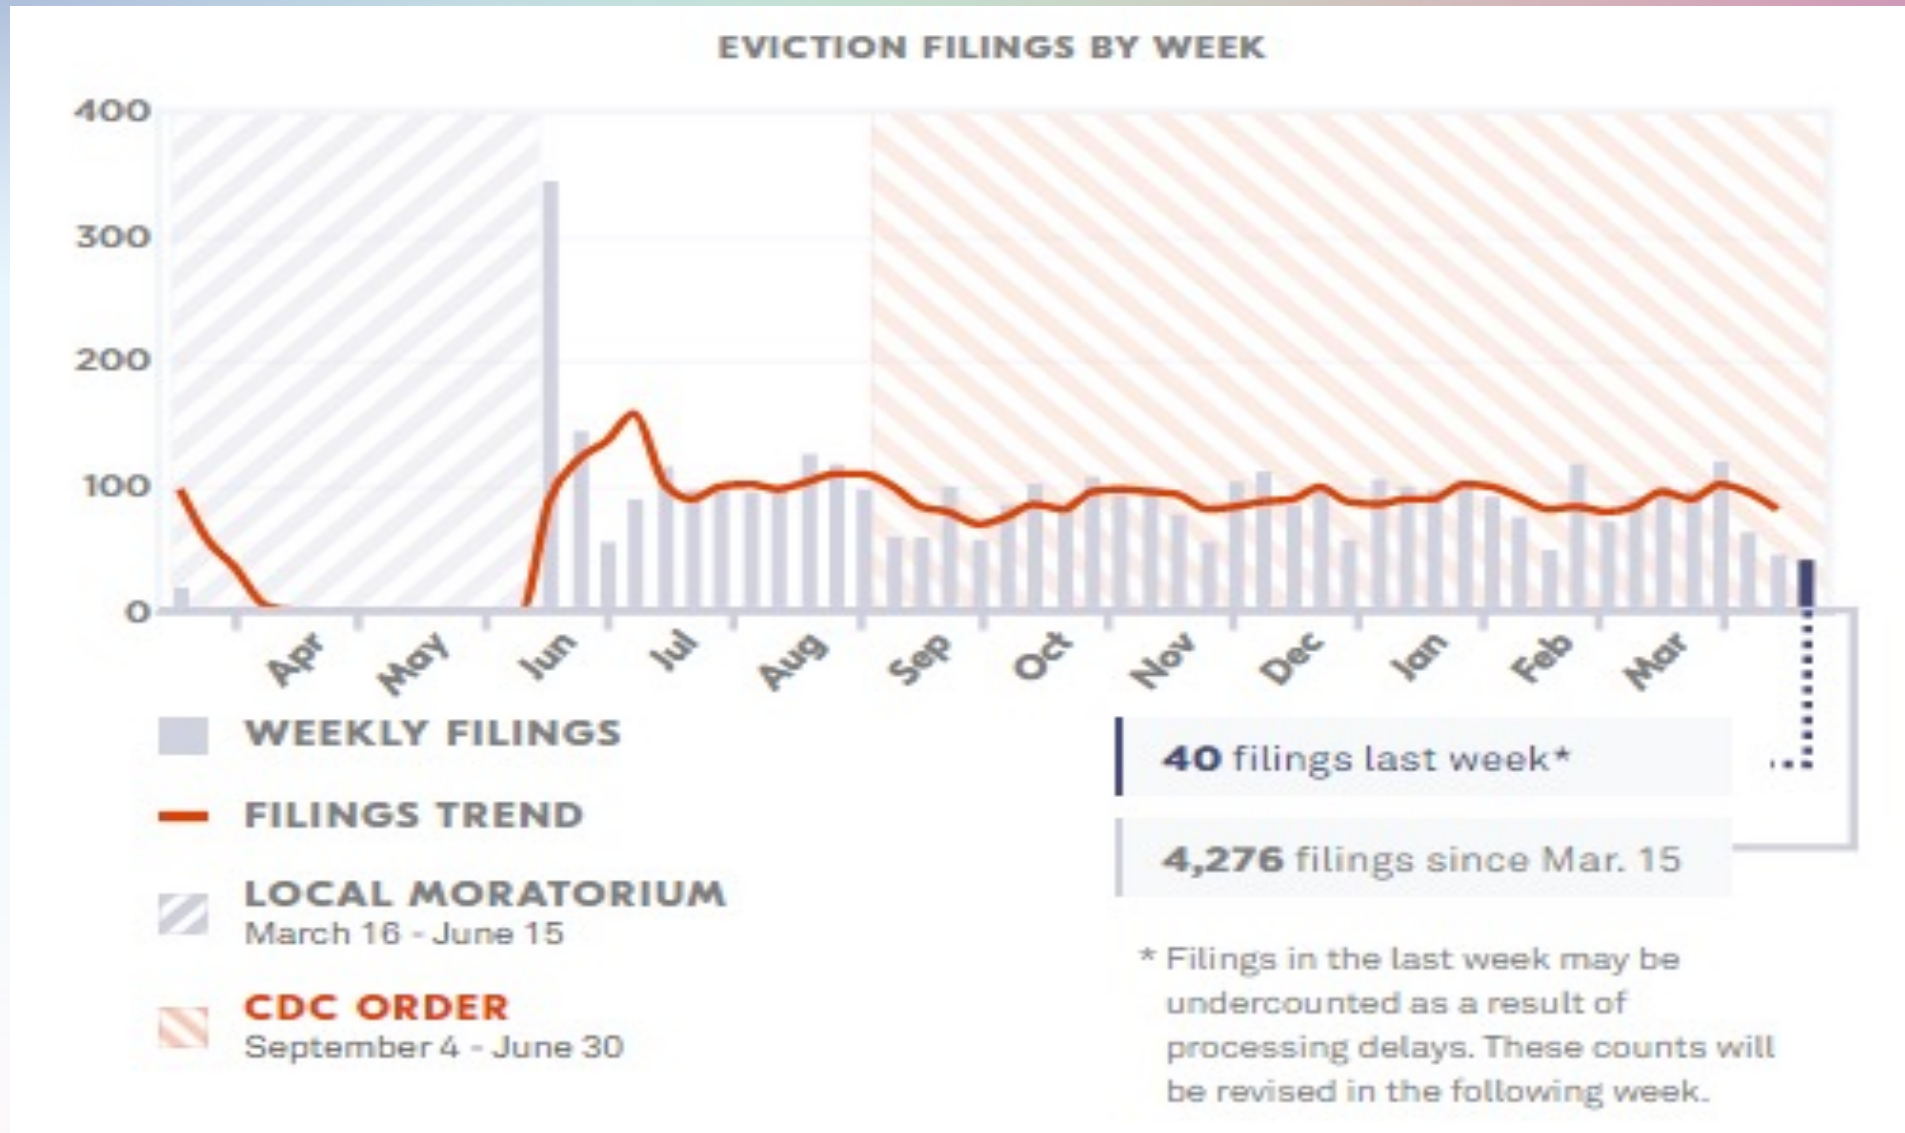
EVICTION FILINGS BY WEEK

400
300
200
100
0

Apr
May
Jun
Jul
Aug
Sep
Oct
Nov
Dec
Jan
Feb
Mar

WEEKLY FILINGS

FILINGS TREND

LOCAL MORATORIUM
March 16 - June 15

CDC ORDER
September 4 - June 30

40 filings last week*

4,276 filings since Mar. 15

* Filings in the last week may be undercounted as a result of processing delays. These counts will be revised in the following week.